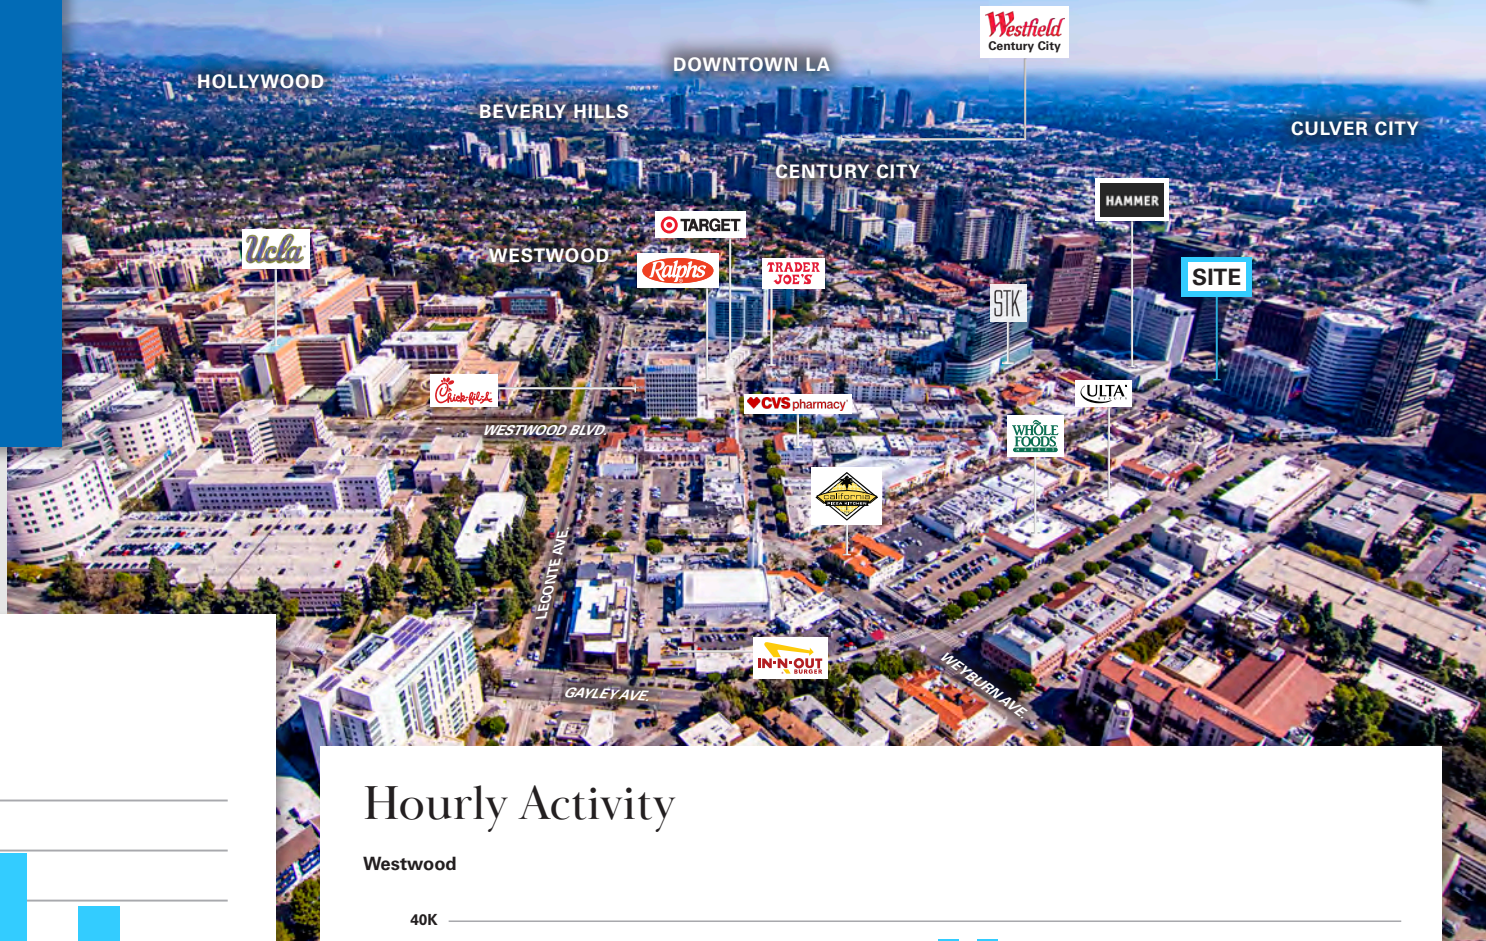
Westfield
Century City

DOWNTOWN LA

HOLLYWOOD

BEVERLY HILLS

CULVER CITY

CENTURY CITY

HAMMER

TARGET

WESTWOOD

Ucla

Ralphs

TRADER JOE'S

SITE

STK

Chick-fil-A

CVS pharmacy

ULTA

WESTWOOD BLVD

WHOLE FOODS

California Pizza Kitchen

LECONTE AVE

IN-N-OUT BURGER

WEYBURN AVE

GAYLEY AVE

Hourly Activity

Westwood

40K